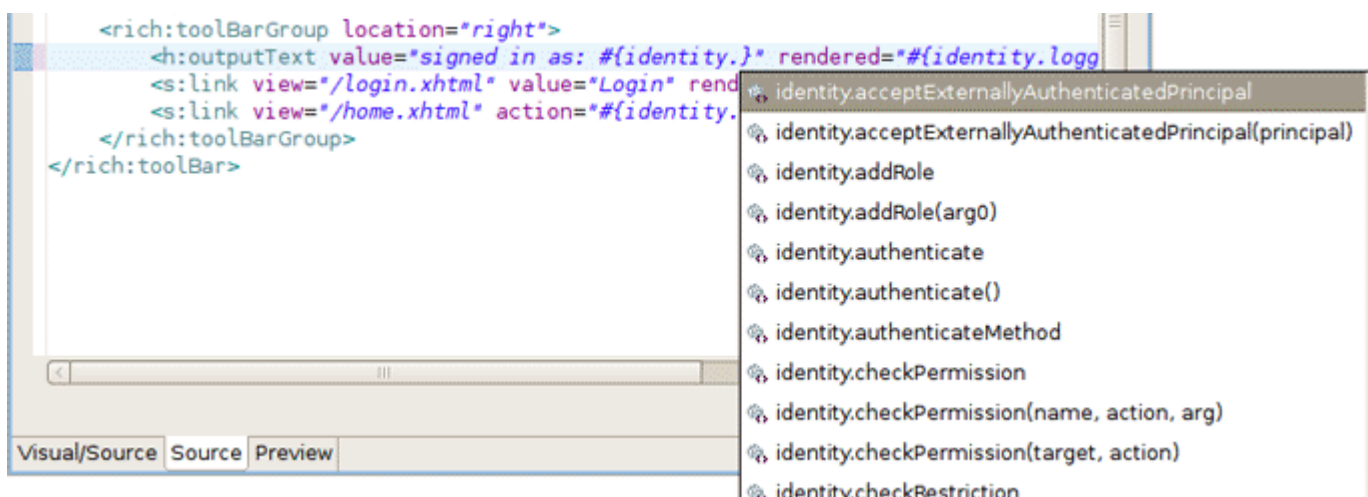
<rich:toolBarGroup location="right">
<h:outputText value="signed in as: #{identity.}" rendered="#{identity.logg
<s:link view="/login.xhtml" value="Login" rend
<s:link view="/home.xhtml" action="#{identity.
</rich:toolBarGroup>
</rich:toolBar>

identity.acceptExternallyAuthenticatedPrincipal
identity.acceptExternallyAuthenticatedPrincipal(principal)
identity.addRole
identity.addRole(arg0)
identity.authenticate
identity.authenticate()
identity.authenticateMethod
identity.checkPermission
identity.checkPermission(name, action, arg)
identity.checkPermission(target, action)
identity.checkRestriction

Visual/Source | Source | Preview